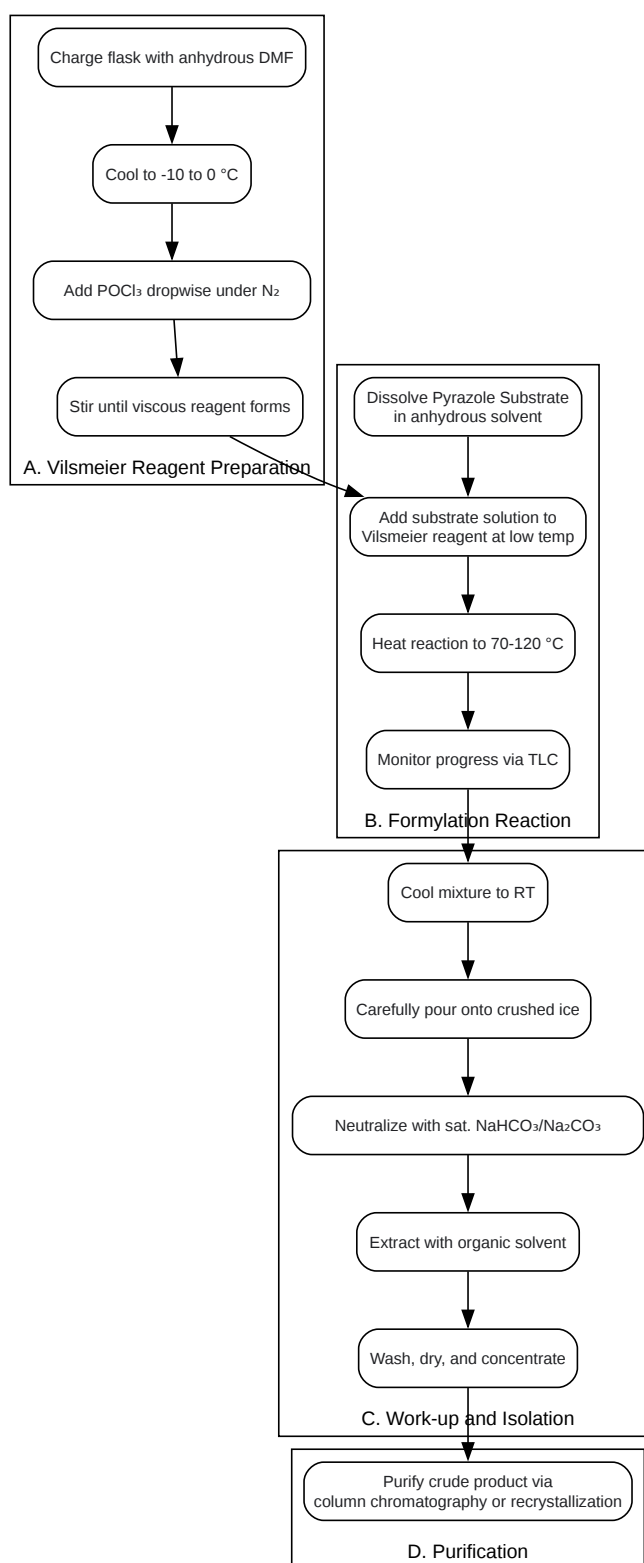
Charge flask with anhydrous DMF

Cool to -10 to 0 °C

Add $POCl_3$ dropwise under $N_2$

Stir until viscous reagent forms

A. Vilsmeier Reagent Preparation

Dissolve Pyrazole Substrate in anhydrous solvent

Add substrate solution to Vilsmeier reagent at low temp

Heat reaction to 70-120 °C

Monitor progress via TLC

B. Formylation Reaction

Cool mixture to RT

Carefully pour onto crushed ice

Neutralize with sat. $NaHCO_3$/$Na_2CO_3$

Extract with organic solvent

Wash, dry, and concentrate

C. Work-up and Isolation

Purify crude product via column chromatography or recrystallization

D. Purification